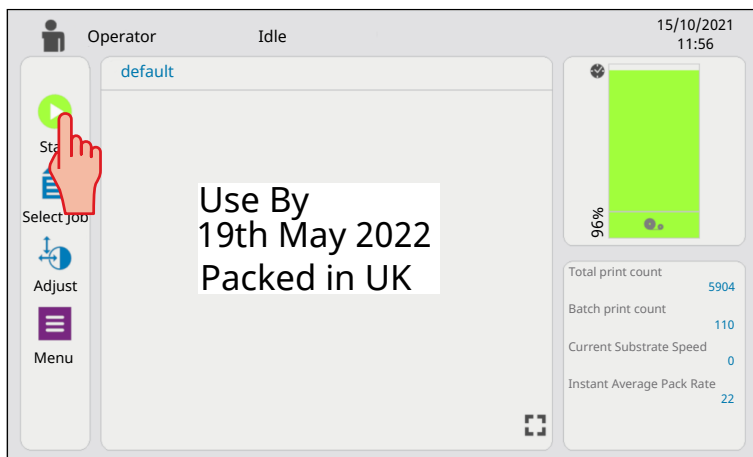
Operator Idle 15/10/2021 11:56

Sta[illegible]

Select job

Adjust

Menu

default

Use By
19th May 2022
Packed in UK

96%

Total print count 5904

Batch print count 110

Current Substrate Speed 0

Instant Average Pack Rate 22